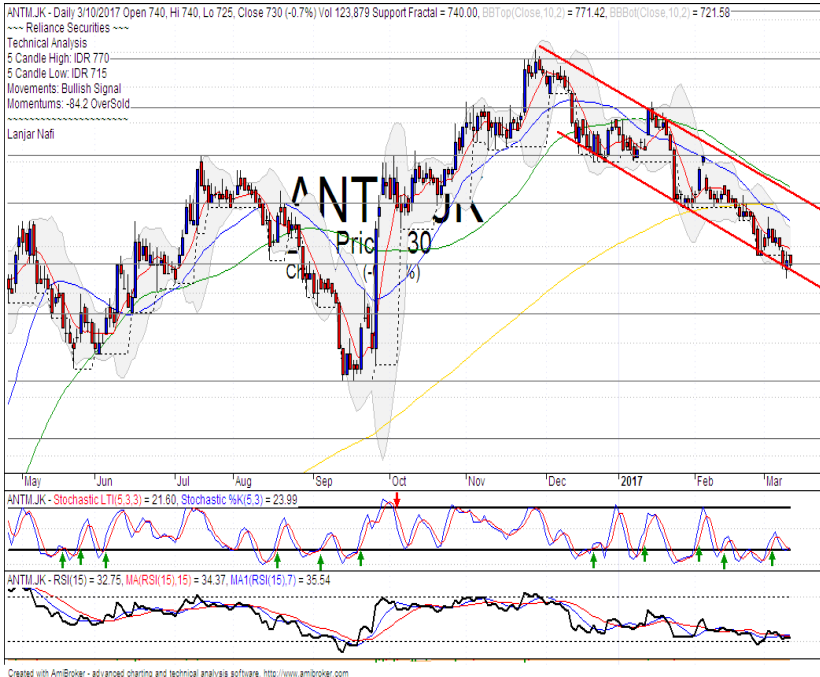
ANTM.JK - Daily 3/10/2017 Open 740, Hi 740, Lo 725, Close 730 (-0.7%) Vol 123,879 Support Fractal = 740.00, BBTop(Close,10,2) = 771.42, BBBot(Close,10,2) = 721.58
~~~ Reliance Securities ~~~
Technical Analysis
5 Candle High: IDR 770
5 Candle Low: IDR 715
Movements: Bullish Signal
Momentums: -84.2 OverSold
~~~~~~~~~~~~~~~~~~~~
Lanjar Nafi

ANT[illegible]JK
Pric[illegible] 30
C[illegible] (-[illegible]%)

May Jun Jul Aug Sep Oct Nov Dec 2017 Feb Mar

ANTM.JK - Stochastic LTI(5,3,3) = 21.60, Stochastic %K(5,3) = 23.99

ANTM.JK - RSI(15) = 32.75, MA(RSI(15),15) = 34.37, MA1(RSI(15),7) = 35.54

Created with AmiBroker - advanced charting and technical analysis software. http://www.amibroker.com